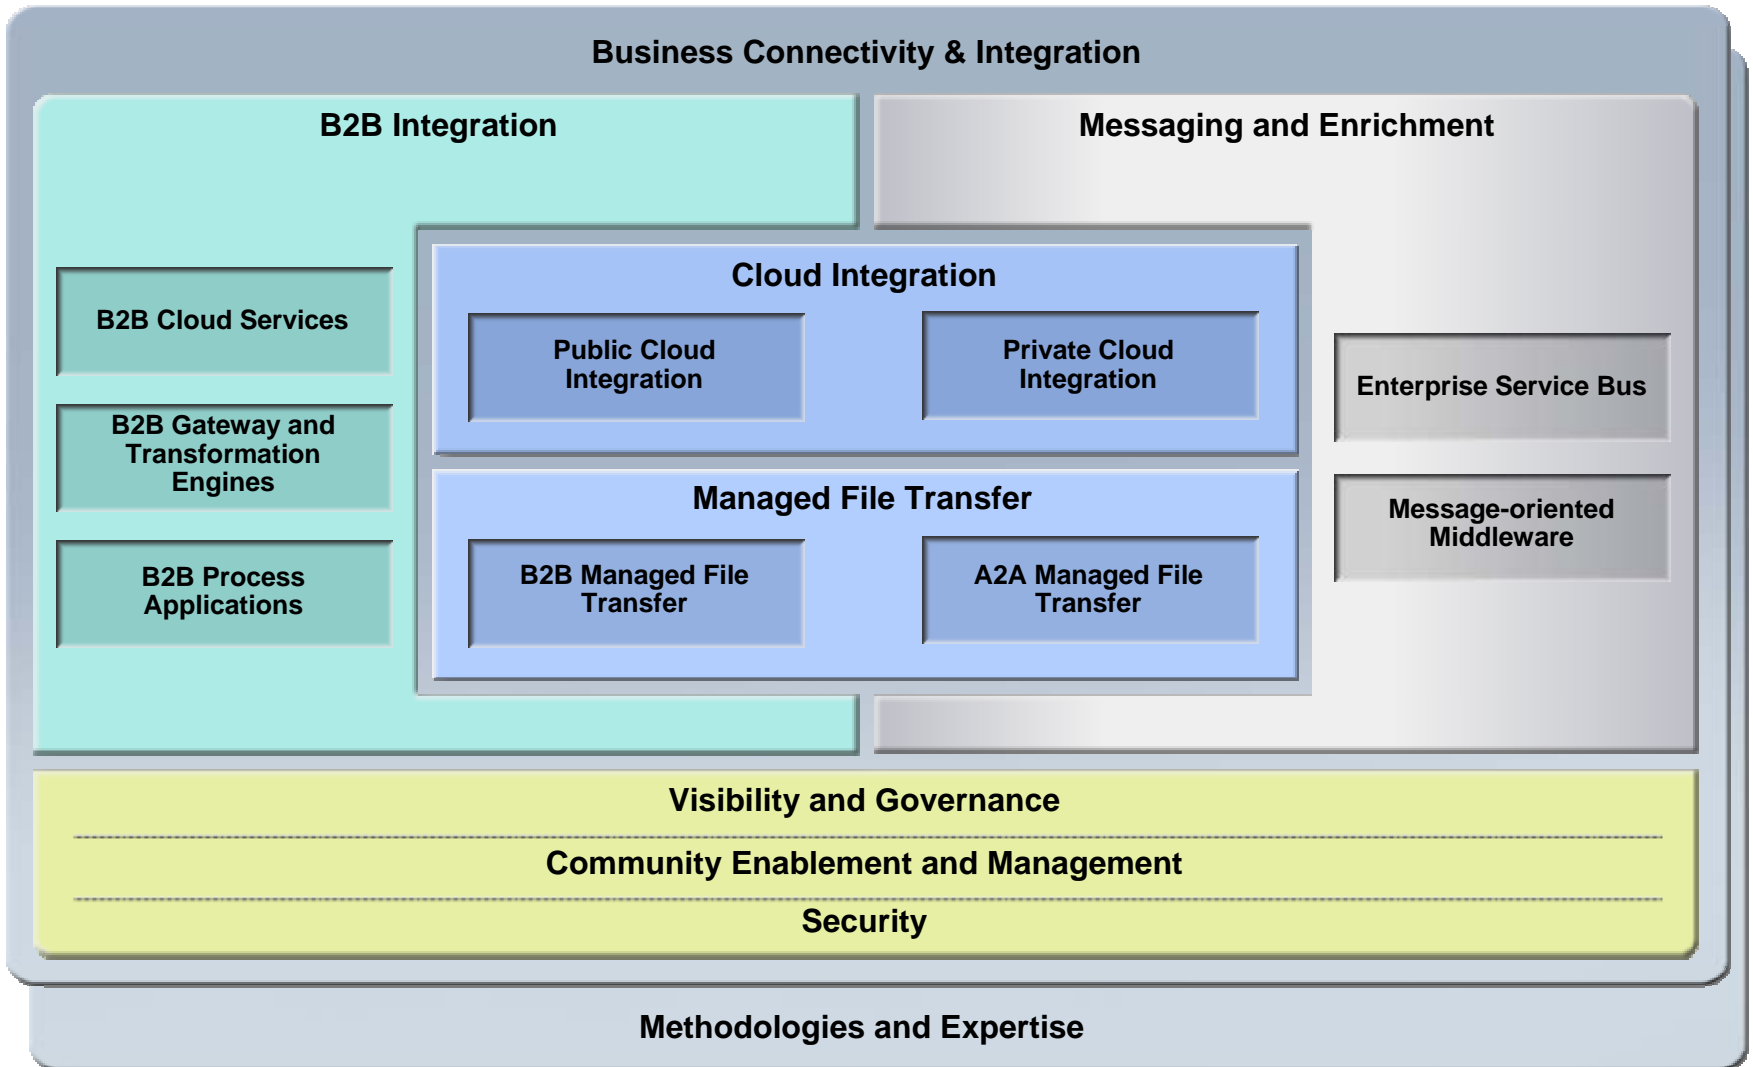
Business Connectivity & Integration

B2B Integration

Messaging and Enrichment

B2B Cloud Services

B2B Gateway and Transformation Engines

B2B Process Applications

Cloud Integration

Public Cloud Integration

Private Cloud Integration

Managed File Transfer

B2B Managed File Transfer

A2A Managed File Transfer

Enterprise Service Bus

Message-oriented Middleware

Visibility and Governance

Community Enablement and Management

Security

Methodologies and Expertise